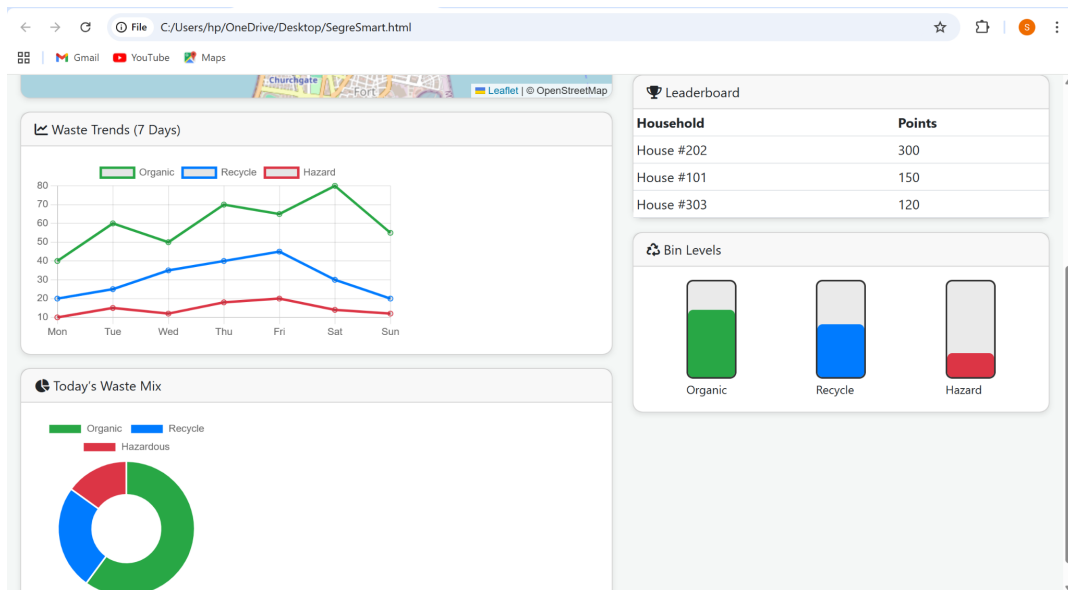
File C:/Users/hp/OneDrive/Desktop/SegreSmart.html

Gmail YouTube Maps

Churchgate Fort

Leaflet | © OpenStreetMap

Waste Trends (7 Days)

Organic Recycle Hazard

80
70
60
50
40
30
20
10

Mon Tue Wed Thu Fri Sat Sun

Today's Waste Mix

Organic Recycle
Hazardous

Leaderboard

| Household | Points |
|---|---|
| House #202 | 300 |
| House #101 | 150 |
| House #303 | 120 |

Bin Levels

Organic Recycle Hazard